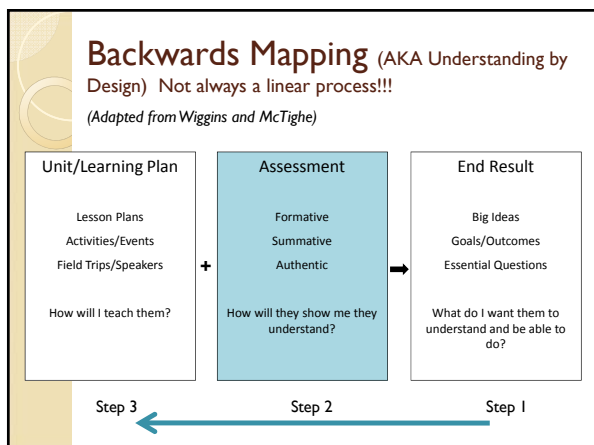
Backwards Mapping (AKA Understanding by Design) Not always a linear process!!!

(Adapted from Wiggins and McTighe)

Unit/Learning Plan

Lesson Plans

Activities/Events

Field Trips/Speakers

How will I teach them?

+

Assessment

Formative

Summative

Authentic

How will they show me they understand?

➡

End Result

Big Ideas

Goals/Outcomes

Essential Questions

What do I want them to understand and be able to do?

Step 3

Step 2

Step 1